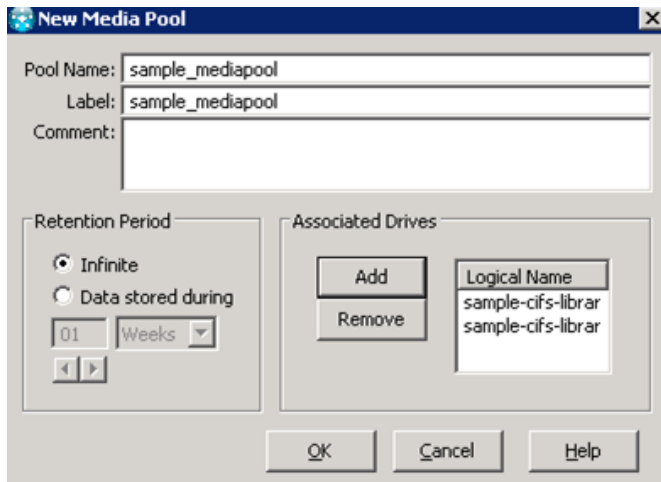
New Media Pool

Pool Name: sample_mediapool
Label: sample_mediapool
Comment:

Retention Period
Infinite
Data stored during
01 Weeks

Associated Drives
Add
Remove

| Logical Name |
|---|
| sample-cifs-librar |
| sample-cifs-librar |

OK Cancel Help